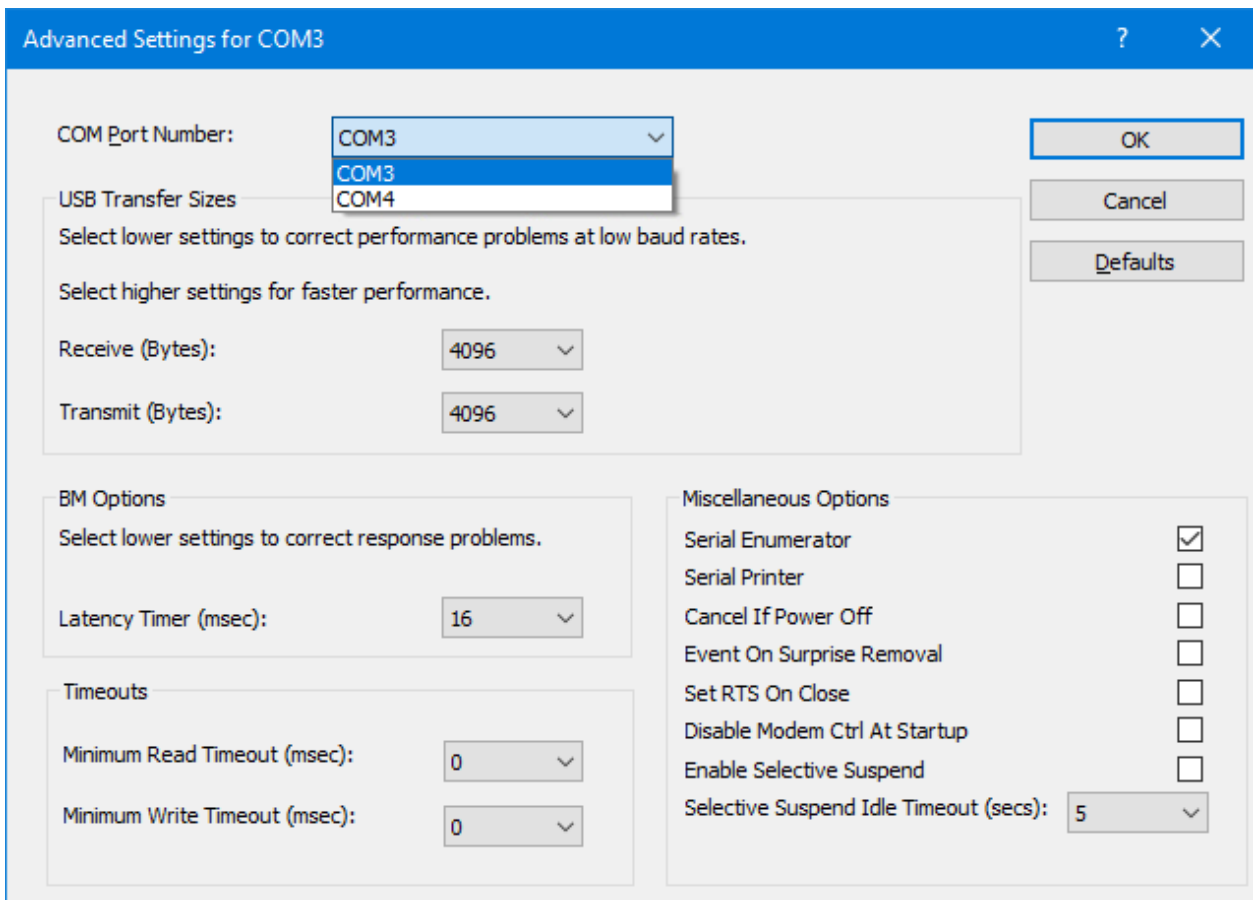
Advanced Settings for COM3

?

X

COM Port Number:

COM3

COM3

COM4

OK

Cancel

Defaults

USB Transfer Sizes

Select lower settings to correct performance problems at low baud rates.

Select higher settings for faster performance.

Receive (Bytes):

4096

Transmit (Bytes):

4096

BM Options

Select lower settings to correct response problems.

Latency Timer (msec):

16

Timeouts

Minimum Read Timeout (msec):

0

Minimum Write Timeout (msec):

0

Miscellaneous Options

Serial Enumerator

Serial Printer

Cancel If Power Off

Event On Surprise Removal

Set RTS On Close

Disable Modem Ctrl At Startup

Enable Selective Suspend

Selective Suspend Idle Timeout (secs):

5